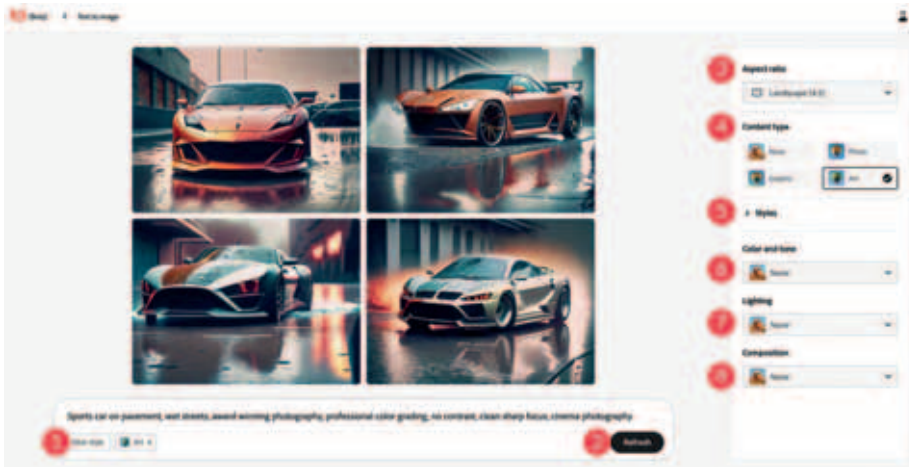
(Beta) < Text to image

Sports car on pavement, wet streets, award winning photography, professional color grading, no contrast, clean sharp focus, cinema photography

Clear style | Art ×

2 Refresh

1

3 Aspect ratio
Landscape (4:3)

4 Content type
None | Photo
Graphic | Art

5 > Styles

Color and tone
6 None

Lighting
7 None

Composition
8 None